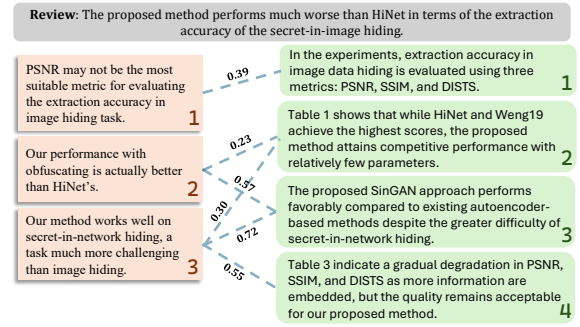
**Review**: The proposed method performs much worse than HiNet in terms of the extraction accuracy of the secret-in-image hiding.

PSNR may not be the most suitable metric for evaluating the extraction accuracy in image hiding task. 1

Our performance with obfuscating is actually better than HiNet's. 2

Our method works well on secret-in-network hiding, a task much more challenging than image hiding. 3

0.39

0.23

0.57

0.30

0.72

0.55

In the experiments, extraction accuracy in image data hiding is evaluated using three metrics: PSNR, SSIM, and DISTS. 1

Table 1 shows that while HiNet and Weng19 achieve the highest scores, the proposed method attains competitive performance with relatively few parameters. 2

The proposed SinGAN approach performs favorably compared to existing autoencoder-based methods despite the greater difficulty of secret-in-network hiding. 3

Table 3 indicate a gradual degradation in PSNR, SSIM, and DISTS as more information are embedded, but the quality remains acceptable for our proposed method. 4